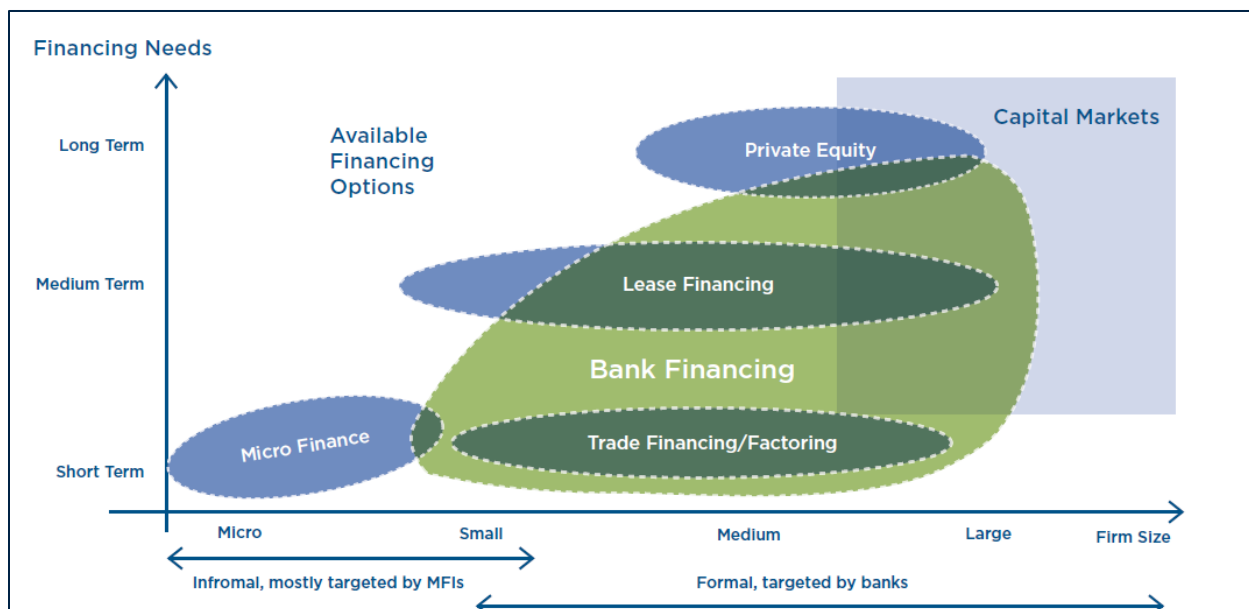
Financing Needs

Available Financing Options

Capital Markets

Long Term

Private Equity

Medium Term

Lease Financing

Bank Financing

Micro Finance

Trade Financing/Factoring

Short Term

Micro

Small

Medium

Large

Firm Size

Infromal, mostly targeted by MFIs

Formal, targeted by banks